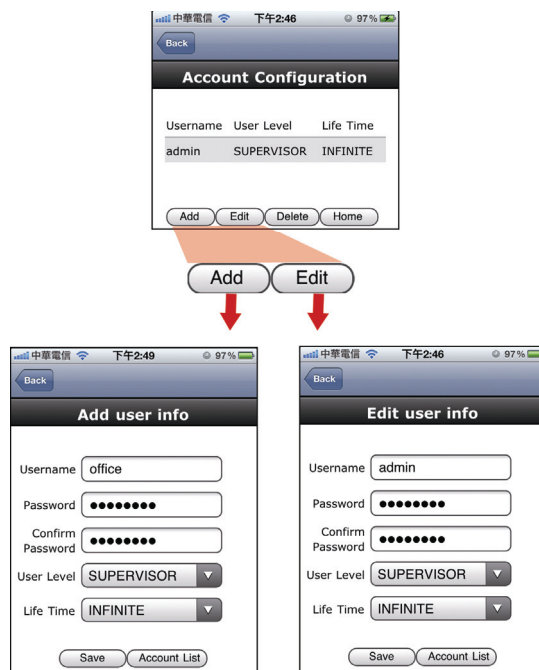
中華電信 下午2:46 97%

Back

Account Configuration

| Username | User Level | Life Time |
|---|---|---|
| admin | SUPERVISOR | INFINITE |

Add Edit Delete Home

Add Edit

中華電信 下午2:49 97%

Back

Add user info

Username office

Password ●●●●●●●●

Confirm Password ●●●●●●●●

User Level SUPERVISOR

Life Time INFINITE

Save Account List

中華電信 下午2:46 97%

Back

Edit user info

Username admin

Password ●●●●●●●●

Confirm Password ●●●●●●●●

User Level SUPERVISOR

Life Time INFINITE

Save Account List